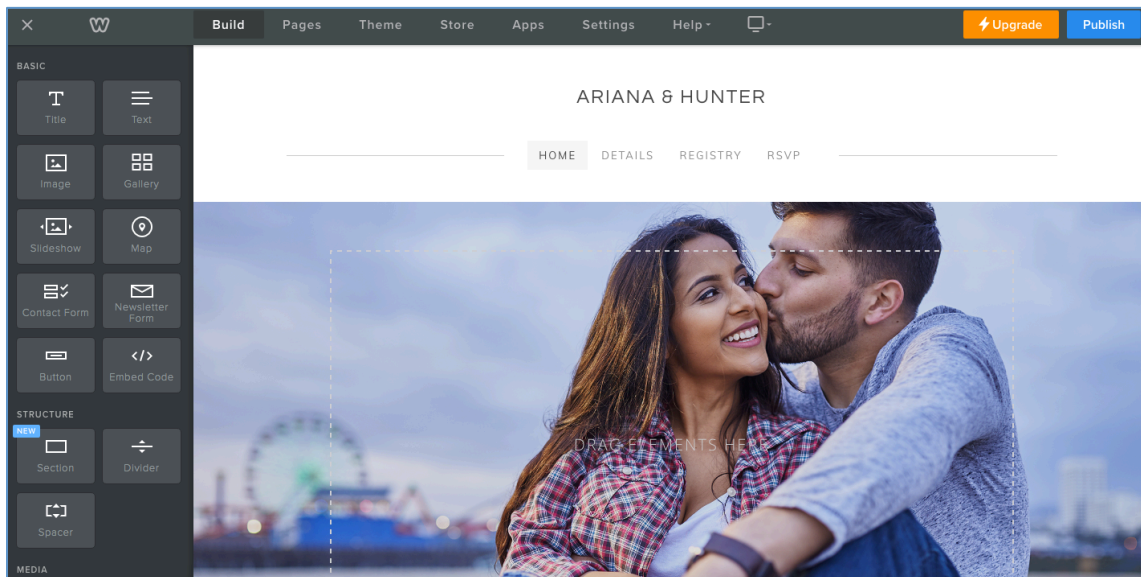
Build Pages Theme Store Apps Settings Help Upgrade Publish

BASIC
Title
Text
Image
Gallery
Slideshow
Map
Contact Form
Newsletter Form
Button
Embed Code

STRUCTURE
NEW
Section
Divider
Spacer

MEDIA

ARIANA & HUNTER

HOME DETAILS REGISTRY RSVP

DRAG ELEMENTS HERE